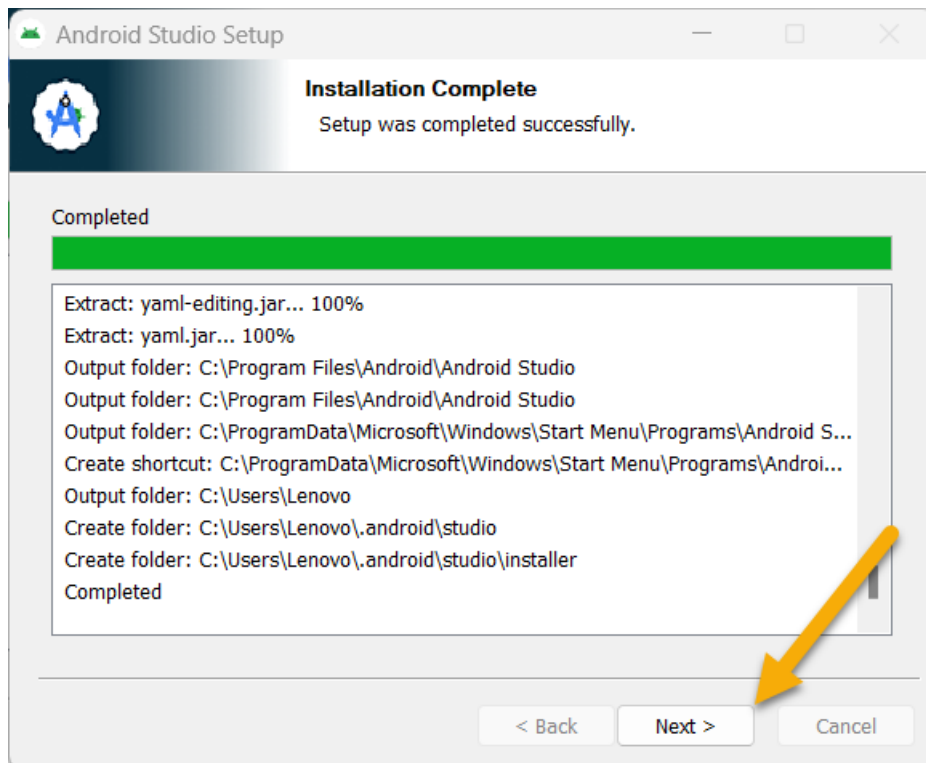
Android Studio Setup

Installation Complete

Setup was completed successfully.

Completed

Extract: yaml-editing.jar... 100%
Extract: yaml.jar... 100%
Output folder: C:\Program Files\Android\Android Studio
Output folder: C:\Program Files\Android\Android Studio
Output folder: C:\ProgramData\Microsoft\Windows\Start Menu\Programs\Android S...
Create shortcut: C:\ProgramData\Microsoft\Windows\Start Menu\Programs\Androi...
Output folder: C:\Users\Lenovo
Create folder: C:\Users\Lenovo\.android\studio
Create folder: C:\Users\Lenovo\.android\studio\installer
Completed

< Back
Next >
Cancel